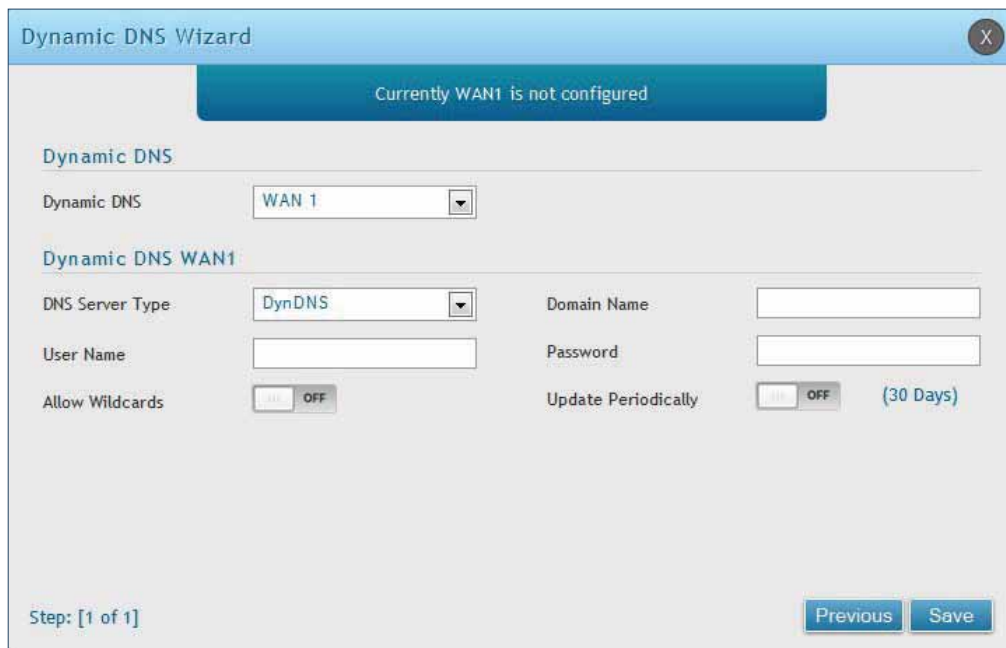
Dynamic DNS Wizard

X

Currently WAN1 is not configured

Dynamic DNS

Dynamic DNS WAN 1

Dynamic DNS WAN1

DNS Server Type DynDNS

Domain Name

User Name

Password

Allow Wildcards OFF

Update Periodically OFF (30 Days)

Step: [1 of 1]

Previous Save